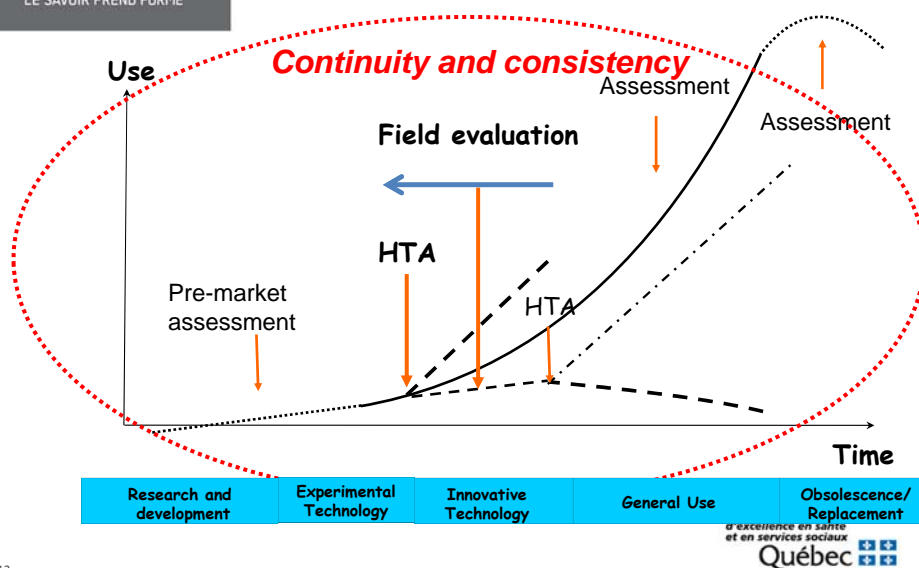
LE SAVOIR PREND FORME

Continuity and consistency

Use

Assessment

Assessment

Field evaluation

HTA

HTA

Pre-market assessment

Time

| Research and development | Experimental Technology | Innovative Technology | General Use | Obsolescence/ Replacement |
|---|---|---|---|---|

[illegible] d'excellence en santé et en services sociaux
Québec